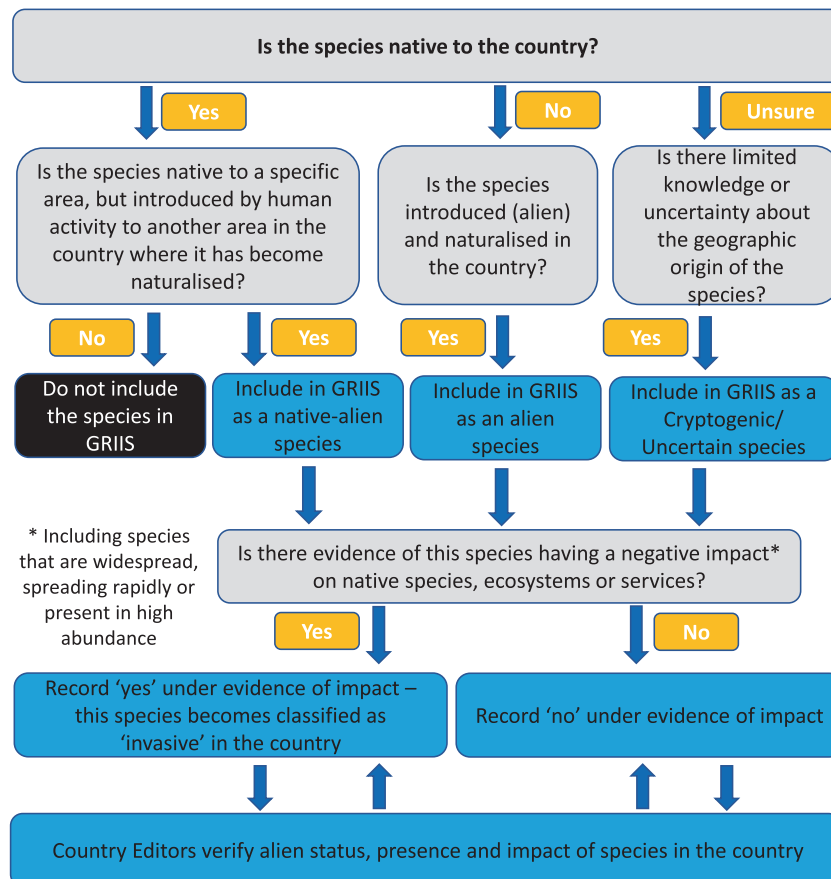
Is the species native to the country?

Yes

No

Unsure

Is the species native to a specific area, but introduced by human activity to another area in the country where it has become naturalised?

Is the species introduced (alien) and naturalised in the country?

Is there limited knowledge or uncertainty about the geographic origin of the species?

No

Yes

Yes

Yes

Do not include the species in GRIIS

Include in GRIIS as a native-alien species

Include in GRIIS as an alien species

Include in GRIIS as a Cryptogenic/ Uncertain species

* Including species that are widespread, spreading rapidly or present in high abundance

Is there evidence of this species having a negative impact* on native species, ecosystems or services?

Yes

No

Record 'yes' under evidence of impact – this species becomes classified as 'invasive' in the country

Record 'no' under evidence of impact

Country Editors verify alien status, presence and impact of species in the country